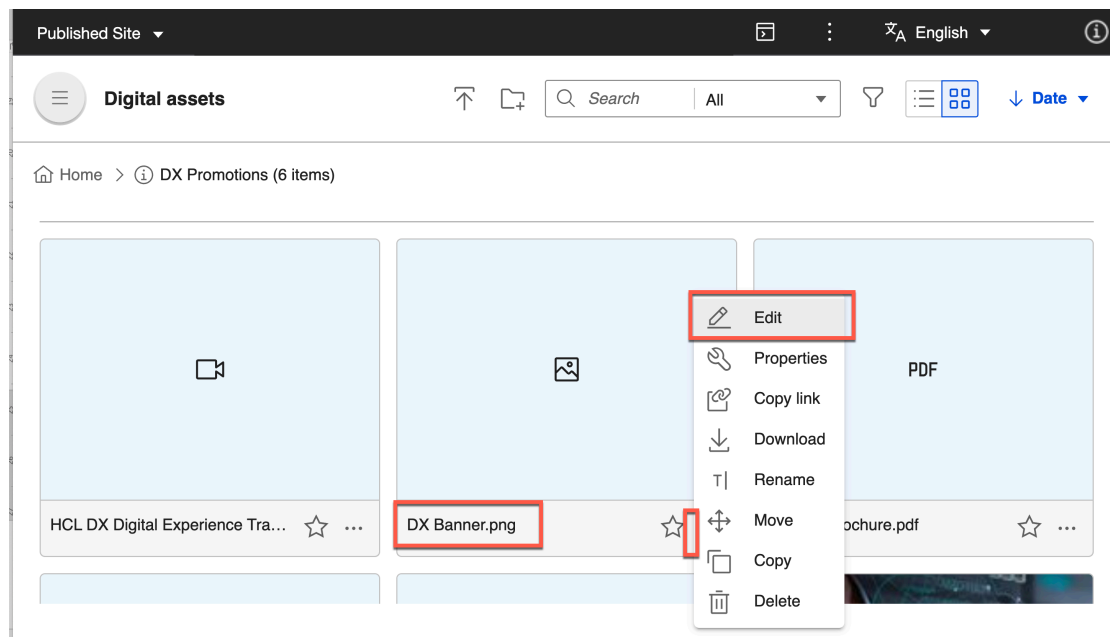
Published Site

English

Digital assets

Search

All

Date

Home > DX Promotions (6 items)

Edit
Properties
Copy link
Download
Rename
Move
Copy
Delete

PDF

HCL DX Digital Experience Tra...

DX Banner.png

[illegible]ochure.pdf